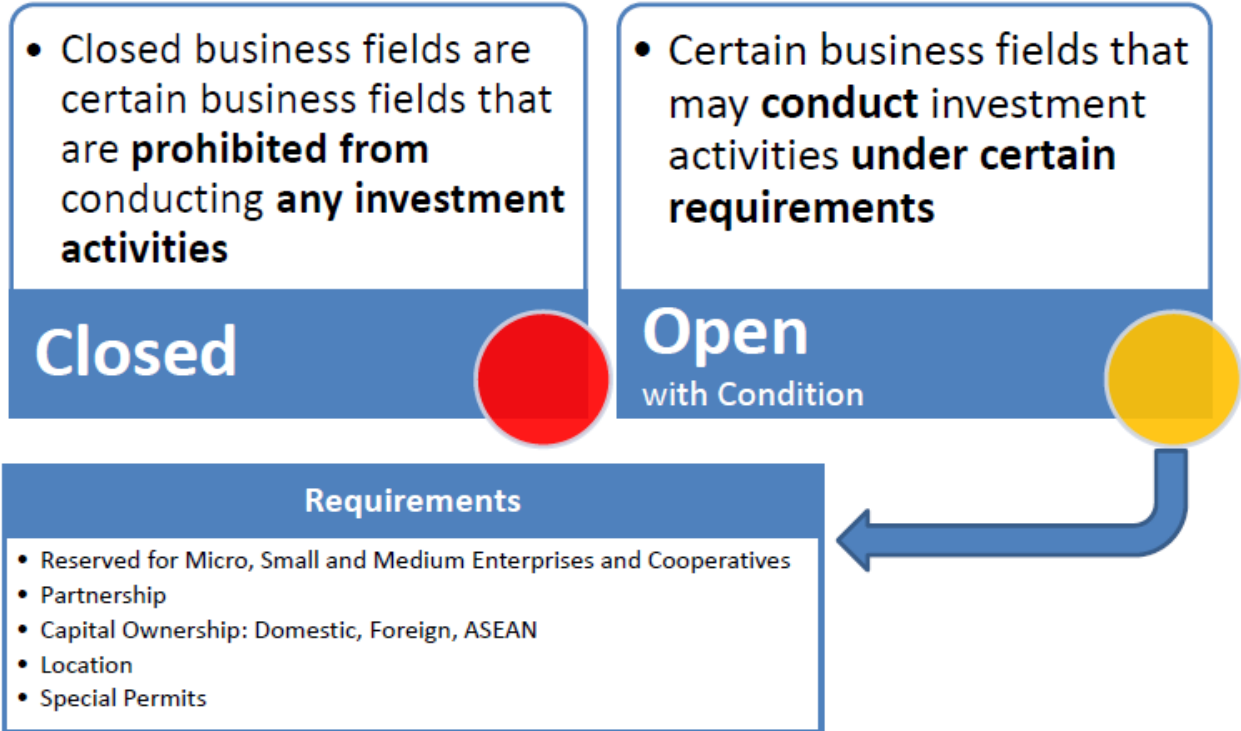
• Closed business fields are certain business fields that are **prohibited from** conducting **any investment activities**

Closed

• Certain business fields that may **conduct** investment activities **under certain requirements**

Open
with Condition

Requirements

• Reserved for Micro, Small and Medium Enterprises and Cooperatives
• Partnership
• Capital Ownership: Domestic, Foreign, ASEAN
• Location
• Special Permits